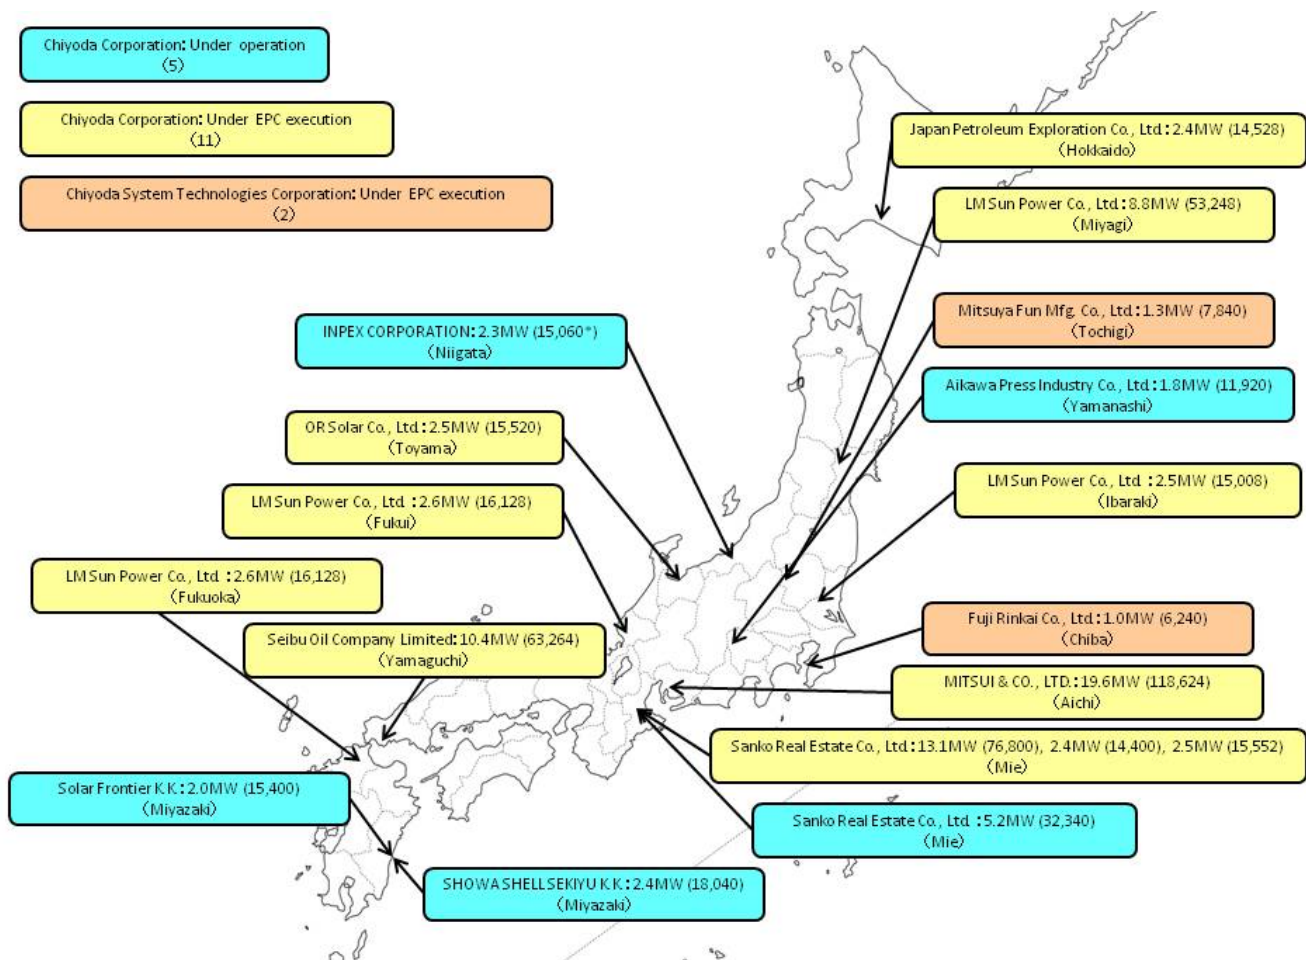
Chiyoda Corporation: Under operation
(5)

Chiyoda Corporation: Under EPC execution
(11)

Chiyoda System Technologies Corporation: Under EPC execution
(2)

Japan Petroleum Exploration Co., Ltd: 2.4MW (14,528)
(Hokkaido)

LM Sun Power Co., Ltd: 8.8MW (53,248)
(Miyagi)

Mitsuya Fun Mfg. Co., Ltd: 1.3MW (7,840)
(Tochigi)

INPEX CORPORATION: 2.3MW (15,060*)
(Niigata)

Aikawa Press Industry Co., Ltd: 1.8MW (11,920)
(Yamanashi)

OR Solar Co., Ltd: 2.5MW (15,520)
(Toyama)

LM Sun Power Co., Ltd : 2.6MW (16,128)
(Fukui)

LM Sun Power Co., Ltd : 2.5MW (15,008)
(Ibaraki)

LM Sun Power Co., Ltd : 2.6MW (16,128)
(Fukuoka)

Seibu Oil Company Limited: 10.4MW (63,264)
(Yamaguchi)

Fuji Rinkai Co., Ltd: 1.0MW (6,240)
(Chiba)

MITSUI & CO., LTD.: 19.6MW (118,624)
(Aichi)

Sanko Real Estate Co., Ltd: 13.1MW (76,800), 2.4MW (14,400), 2.5MW (15,552)
(Mie)

Solar Frontier K.K: 2.0MW (15,400)
(Miyazaki)

Sanko Real Estate Co., Ltd : 5.2MW (32,340)
(Mie)

SHOWA SHELL SEKIYU K.K: 2.4MW (18,040)
(Miyazaki)